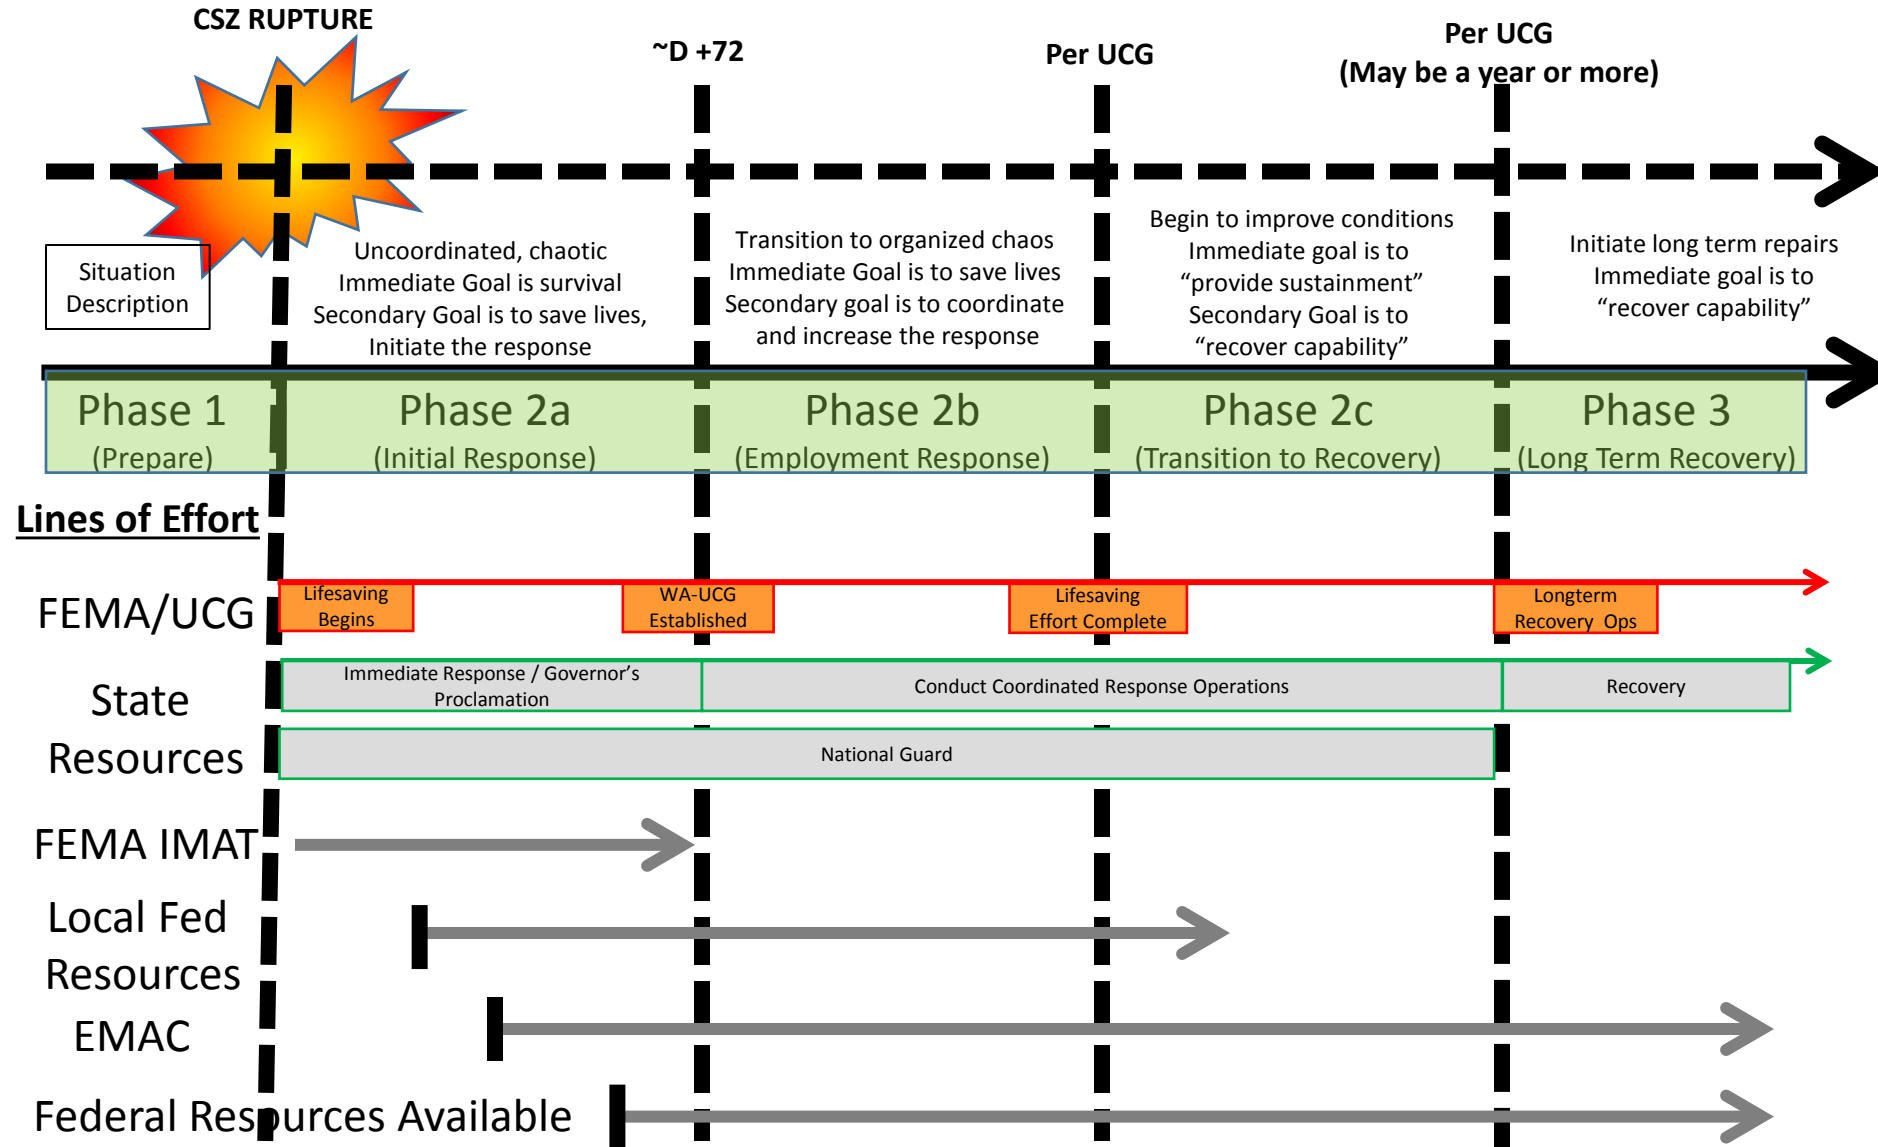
CSZ RUPTURE

~D +72

Per UCG

Per UCG
(May be a year or more)

Situation Description

Uncoordinated, chaotic
Immediate Goal is survival
Secondary Goal is to save lives,
Initiate the response

Transition to organized chaos
Immediate Goal is to save lives
Secondary goal is to coordinate and increase the response

Begin to improve conditions
Immediate goal is to "provide sustainment"
Secondary Goal is to "recover capability"

Initiate long term repairs
Immediate goal is to "recover capability"

Phase 1
(Prepare)

Phase 2a
(Initial Response)

Phase 2b
(Employment Response)

Phase 2c
(Transition to Recovery)

Phase 3
(Long Term Recovery)

Lines of Effort

FEMA/UCG

Lifesaving Begins

WA-UCG Established

Lifesaving Effort Complete

Longterm Recovery Ops

State Resources

Immediate Response / Governor's Proclamation

Conduct Coordinated Response Operations

Recovery

National Guard

FEMA IMAT

Local Fed Resources

EMAC

Federal Resources Available